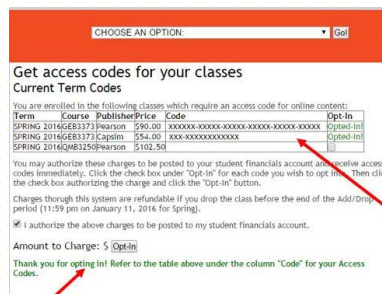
CHOOSE AN OPTION: Go!

Get access codes for your classes
Current Term Codes

You are enrolled in the following classes which require an access code for online content:

| Term | Course | Publisher | Price | Code | Opt-In |
|---|---|---|---|---|---|
| SPRING 2016 | GEB3373 | Pearson | $90.00 | XXXXXX-XXXXX-XXXXX-XXXXX-XXXXX-XXXXX | Opted-In |
| SPRING 2016 | GEB3373 | Capsim | $54.00 | XXX-XXXXXXXXXXX | Opted-In |
| SPRING 2016 | QMB3250 | Pearson | $102.50 | | |

You may authorize these charges to be posted to your student financials account and receive access codes immediately. Click the check box under "Opt-In" for each code you wish to opt in. Then click the check box authorizing the charge and click the "Opt-In" button.

Charges through this system are refundable if you drop the class before the end of the Add/Drop period (11:59 pm on January 11, 2016 for Spring).

I authorize the above charges to be posted to my student financials account.

Amount to Charge: $ Opt-In

Thank you for opting in! Refer to the table above under the column "Code" for your Access Codes.